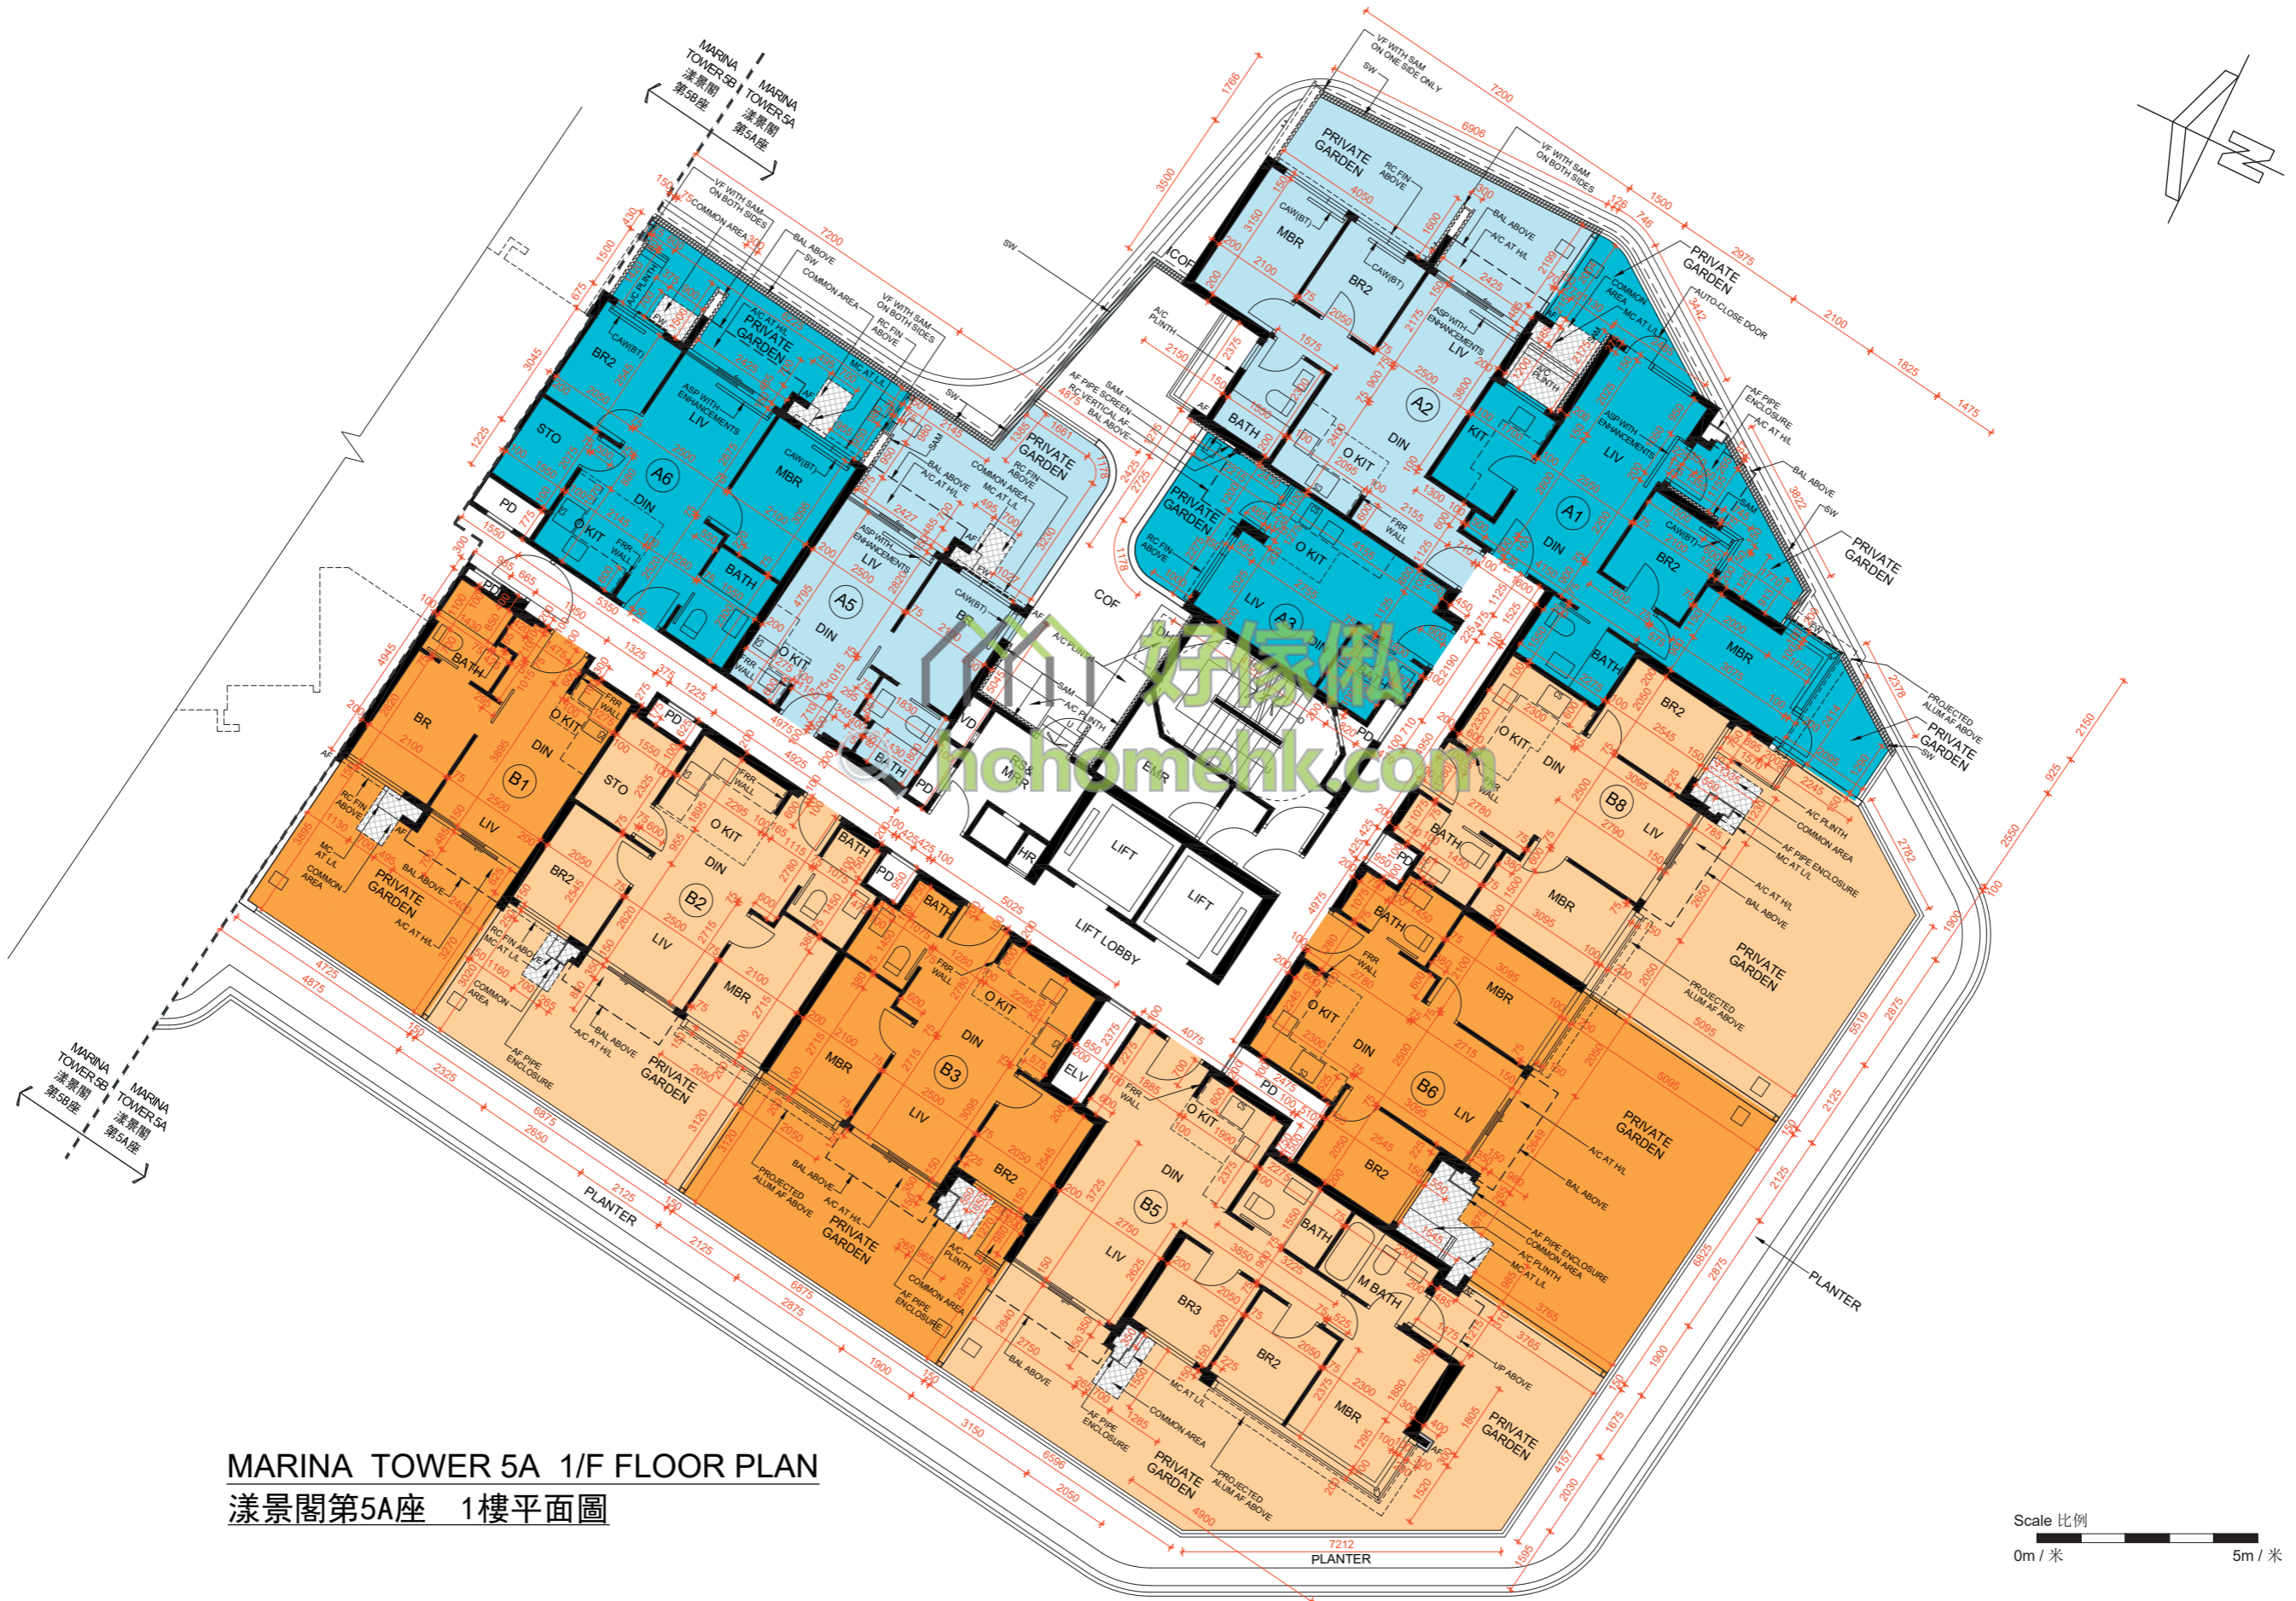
MARINA TOWER 5B
漾景閣
第5B座

MARINA TOWER 5A
漾景閣
第5A座

A6
A5
A3
A2
A1
B1
B2
B3
B5
B6
B8

PRIVATE GARDEN
LIV
DIN
O KIT
MBR
BR2
BR3
BATH
M BATH
STO
PD
COF
LIFT
LIFT
LIFT LOBBY
EMR
ELV
HR
PLANTER
PLANTER
PLANTER

好傢俬
hchomehk.com

MARINA TOWER 5A 1/F FLOOR PLAN
漾景閣第5A座 1樓平面圖

Scale 比例
0m / 米
5m / 米